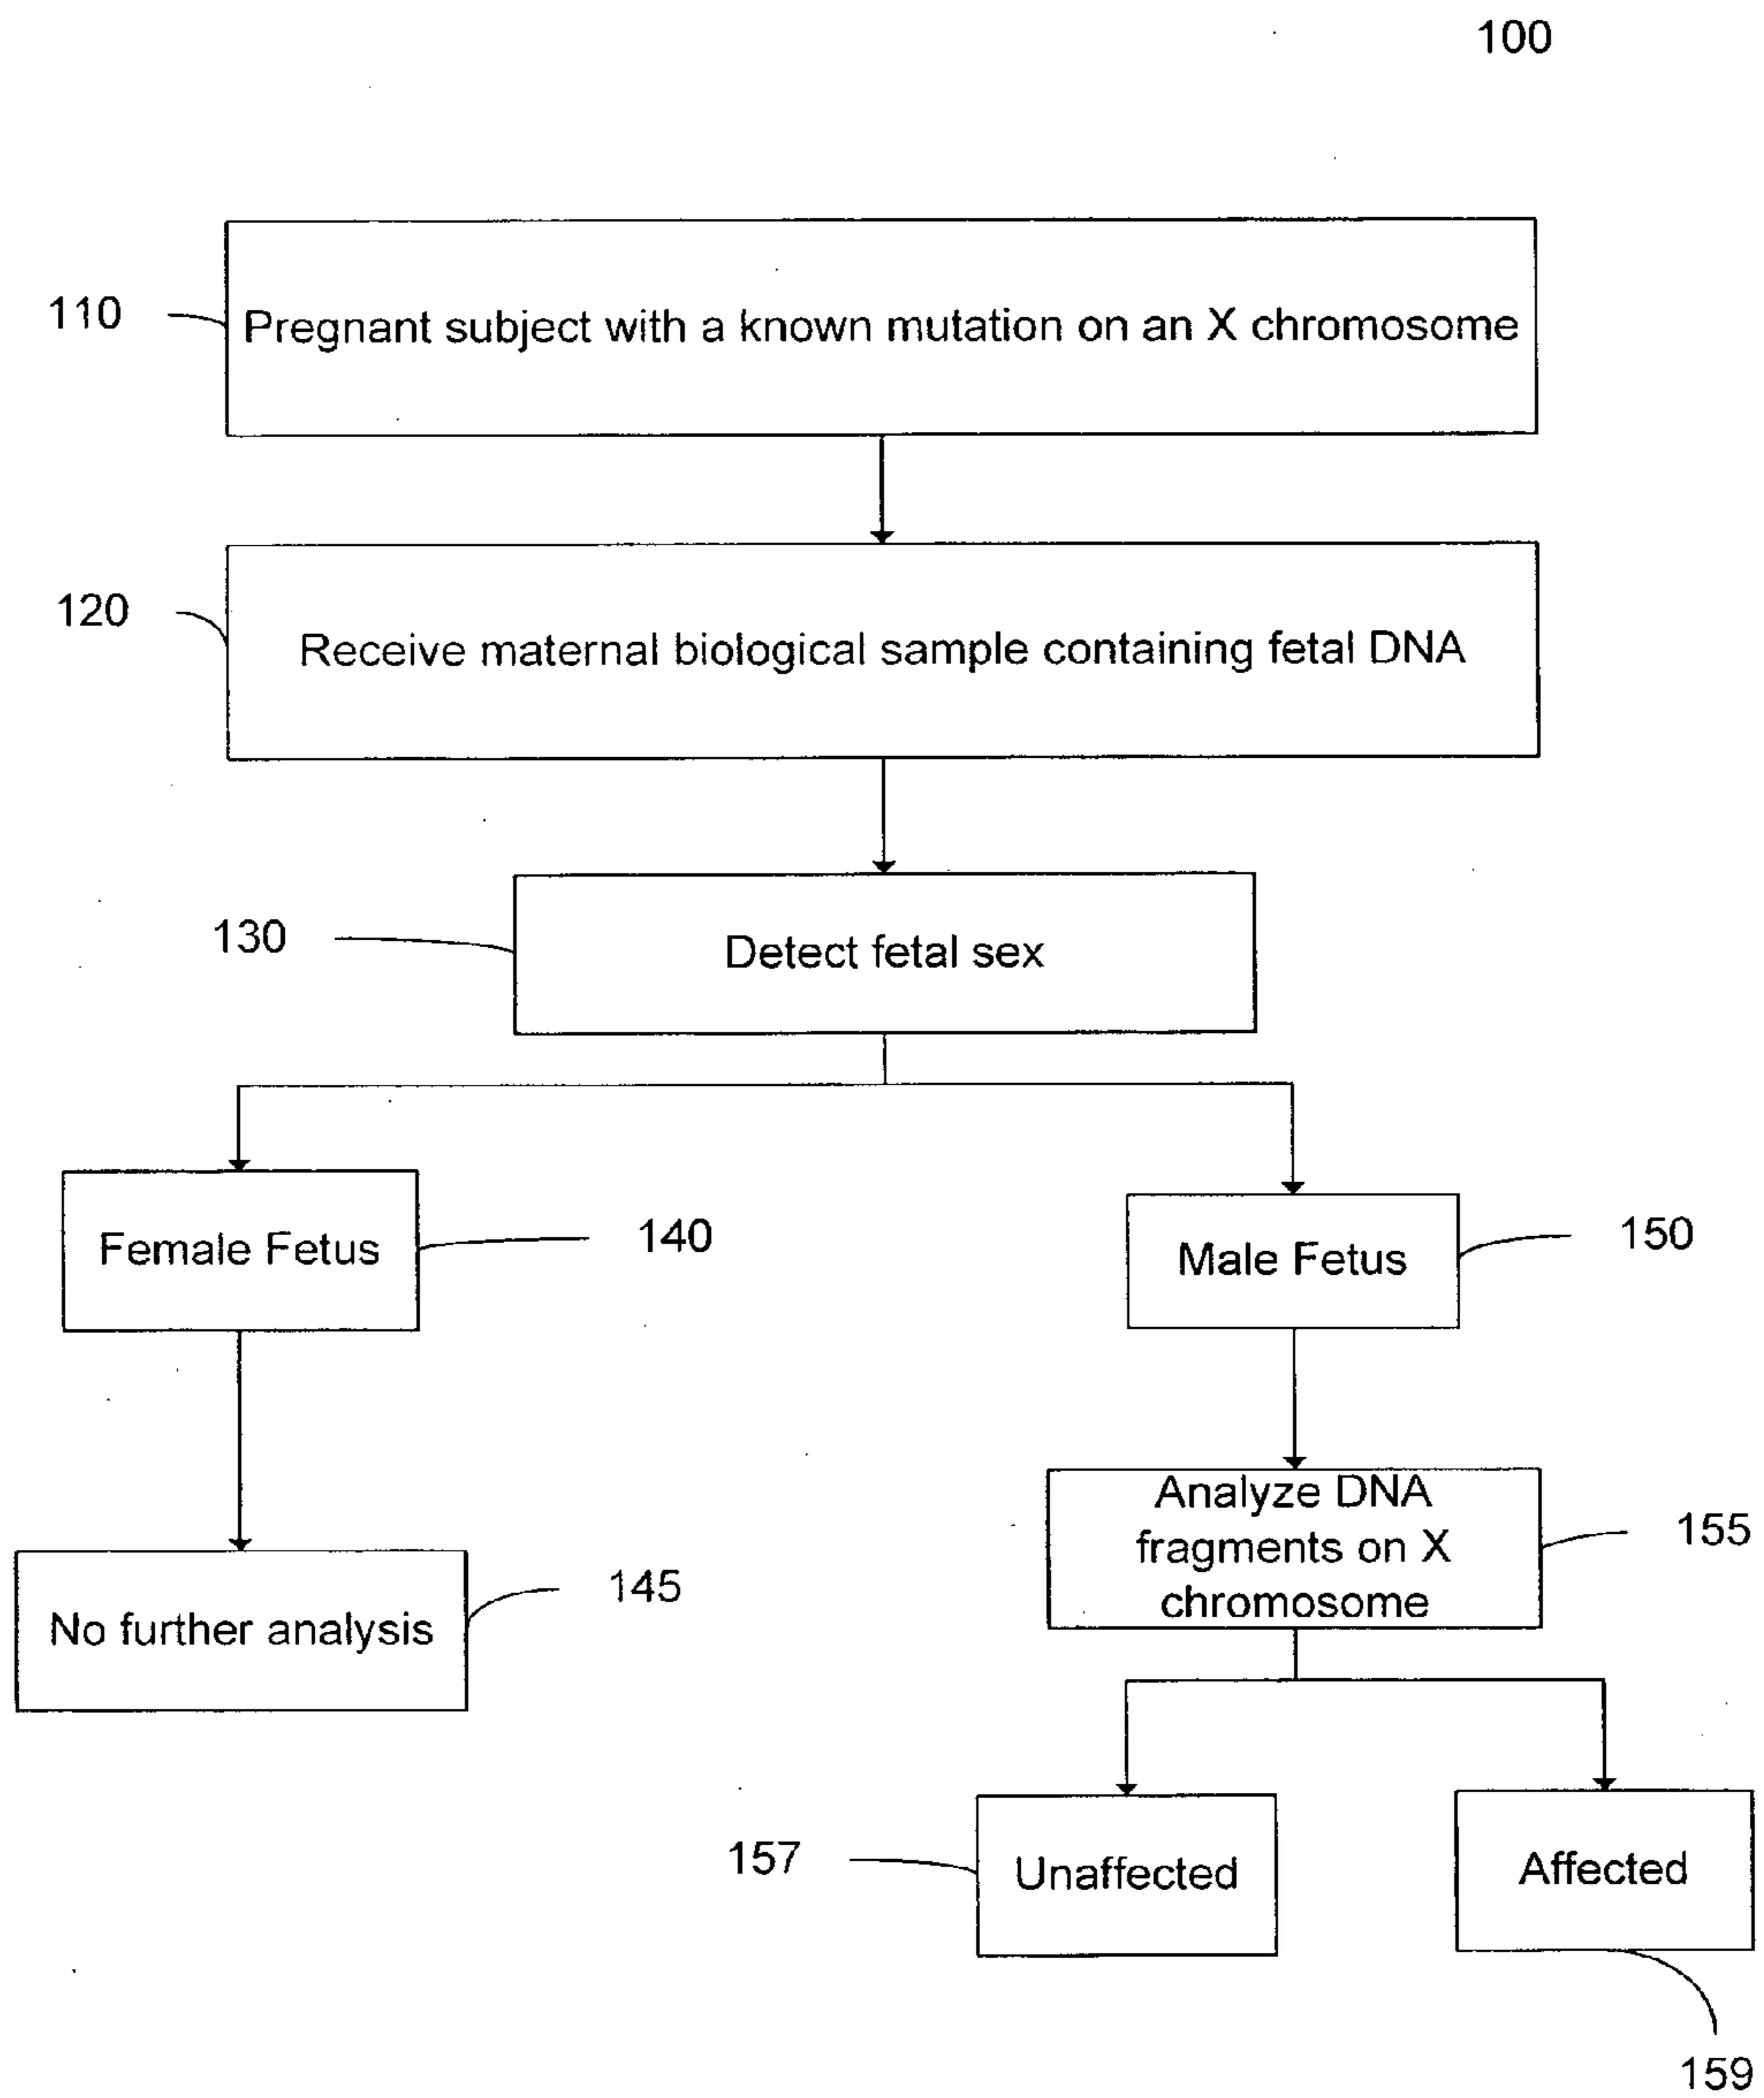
100

110 Pregnant subject with a known mutation on an X chromosome

120 Receive maternal biological sample containing fetal DNA

130 Detect fetal sex

Female Fetus 140

Male Fetus 150

Analyze DNA fragments on X chromosome 155

No further analysis 145

157 Unaffected

Affected

159